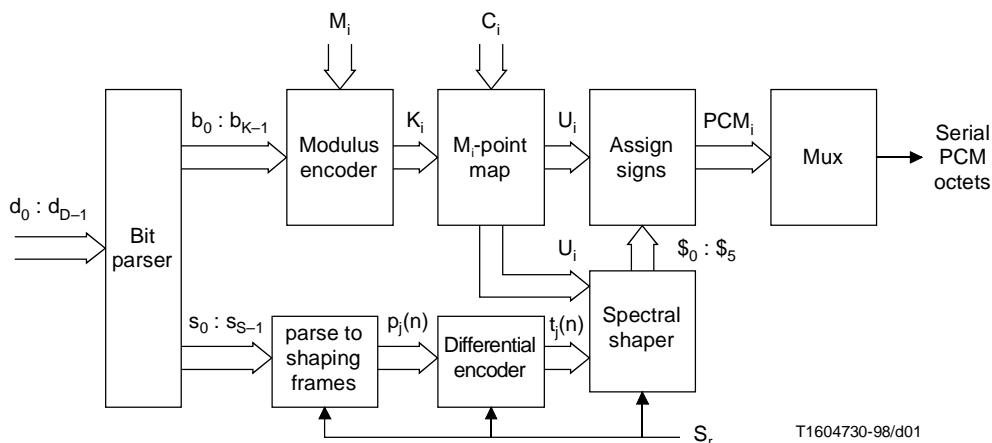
$M_i$

$C_i$

$d_0 : d_{D-1}$

Bit parser

$b_0 : b_{K-1}$

Modulus encoder

$K_i$

$M_i$-point map

$U_i$

Assign signs

$PCM_i$

Mux

Serial PCM octets

$U_i$

$\$_0 : \$_5$

$s_0 : s_{S-1}$

parse to shaping frames

$p_j(n)$

Differential encoder

$t_j(n)$

Spectral shaper

$S_r$

T1604730-98/d01